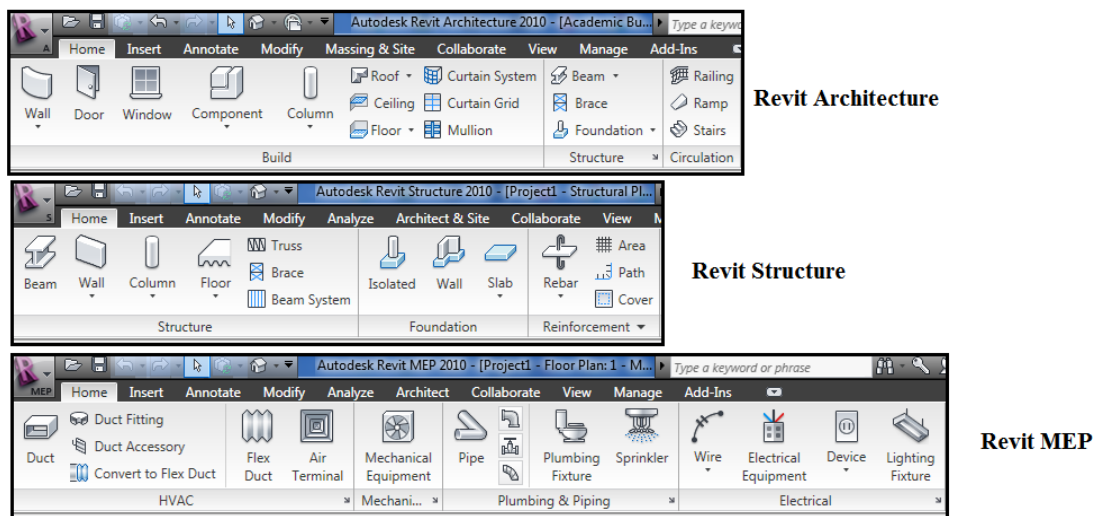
A Autodesk Revit Architecture 2010 - [Academic Bu... Type a keywo

Home Insert Annotate Modify Massing & Site Collaborate View Manage Add-Ins

Wall Door Window Component Column Roof Ceiling Floor Curtain System Curtain Grid Mullion Beam Brace Foundation Railing Ramp Stairs

Build Structure Circulation

Revit Architecture

S Autodesk Revit Structure 2010 - [Project1 - Structural Pl...

Home Insert Annotate Modify Analyze Architect & Site Collaborate View

Beam Wall Column Floor Truss Brace Beam System Isolated Wall Slab Rebar Area Path Cover

Structure Foundation Reinforcement

Revit Structure

MEP Autodesk Revit MEP 2010 - [Project1 - Floor Plan: 1 - M... Type a keyword or phrase

Home Insert Annotate Modify Analyze Architect Collaborate View Manage Add-Ins

Duct Duct Fitting Duct Accessory Convert to Flex Duct Flex Duct Air Terminal Mechanical Equipment Pipe Plumbing Fixture Sprinkler Wire Electrical Equipment Device Lighting Fixture

HVAC Mechani... Plumbing & Piping Electrical

Revit MEP